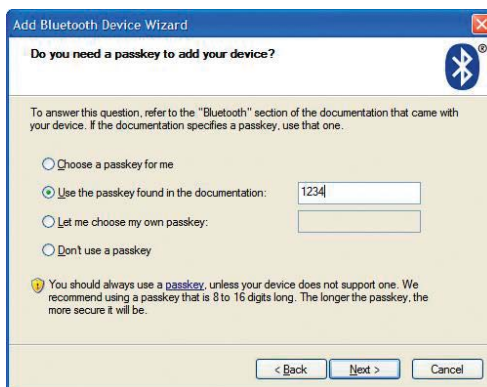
Add Bluetooth Device Wizard

Do you need a passkey to add your device?

To answer this question, refer to the "Bluetooth" section of the documentation that came with your device. If the documentation specifies a passkey, use that one.

Choose a passkey for me

Use the passkey found in the documentation: 1234

Let me choose my own passkey:

Don't use a passkey

You should always use a passkey, unless your device does not support one. We recommend using a passkey that is 8 to 16 digits long. The longer the passkey, the more secure it will be.

< Back Next > Cancel